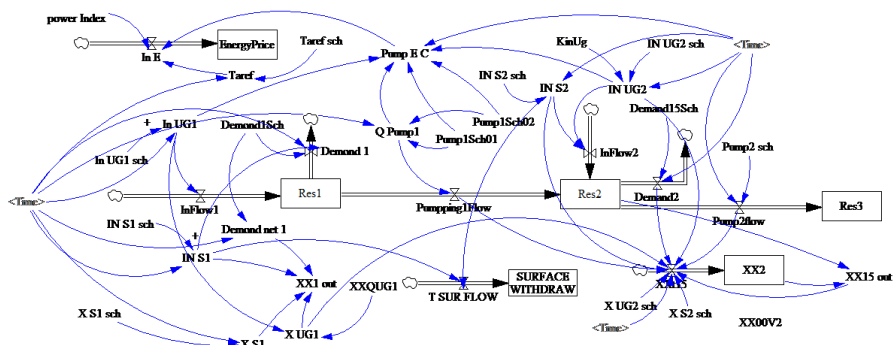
power Index
In E
EnergyPrice
Taref sch
Taref
Pump E C
KinUg
IN UG2 sch
<Time>
IN S2 sch
IN S2
IN UG2
Demand15Sch
+
In UG1
Demond1Sch
Q Pump1
Pump1Sch02
Pump1Sch01
Demond 1
InFlow2
Pump2 sch
In UG1 sch
<Time>
Res1
Res2
Demand2
Res3
InFlow1
Pummping1Flow
Pump2flow
IN S1 sch
+
Demond net 1
IN S1
XX1 out
XXQUG1
SURFACE WITHDRAW
T SUR FLOW
XX15
XX2
XX15 out
X UG2 sch
X S2 sch
<Time>
XX00V2
X S1 sch
X UG1
X S1